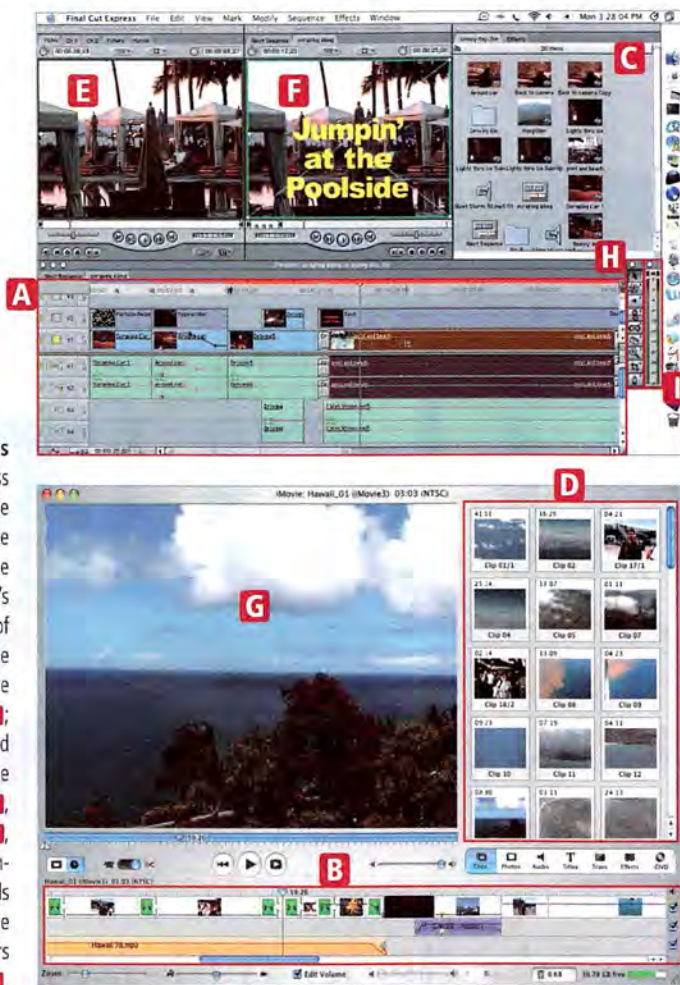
Final Cut Express File Edit View Mark Modify Sequence Effects Window

Mon 1:28 PM

E

F

Jumpin' at the Poolside

C

H

A

I

D

iMovie: Hawaii_01 (iMovie3) 03:03 (NTSC)

G

Clip 01/1

Clip 02

Clip 17/1

Clip 04

Clip 05

Clip 07

Clip 18/2

Clip 08

Clip 09

Clip 10

Clip 11

Clip 12

B

Clips Photos Audio Titles Trans Effects DVD

Hawaii 78.mp3

Zoom:

Edit Volume

s
s
e
e
e
's
of
e
e
;
d
e

n-
s
e
rs